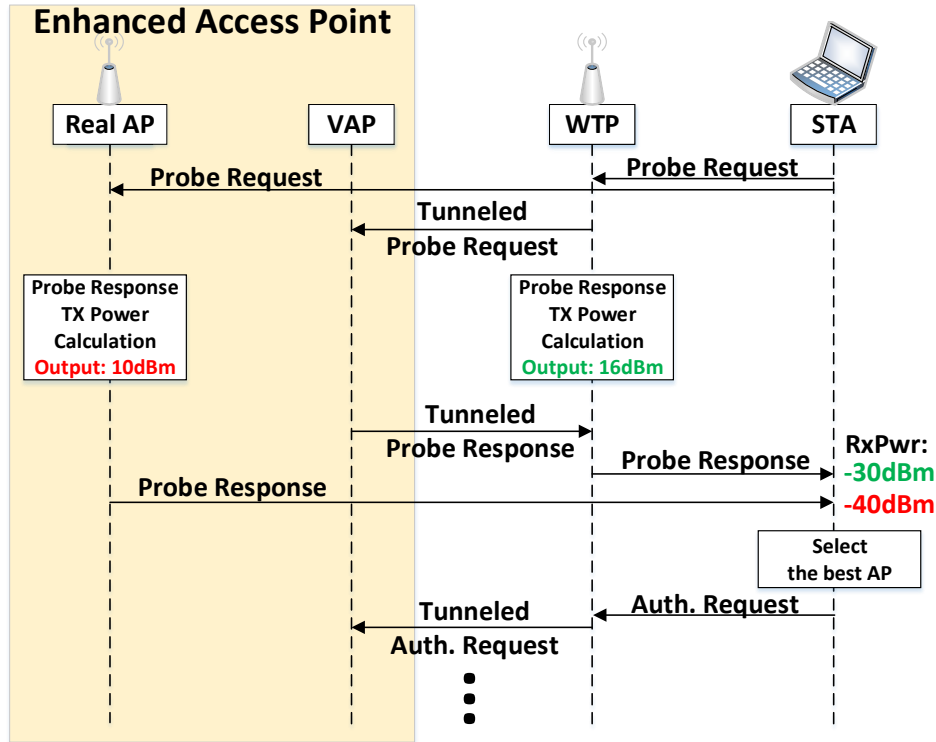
Enhanced Access Point

Real AP

VAP

WTP

STA

Probe Request

Probe Request

Tunneled Probe Request

Probe Response TX Power Calculation Output: 10dBm

Probe Response TX Power Calculation Output: 16dBm

Tunneled Probe Response

Probe Response

RxPwr: -30dBm -40dBm

Probe Response

Select the best AP

Auth. Request

Tunneled Auth. Request